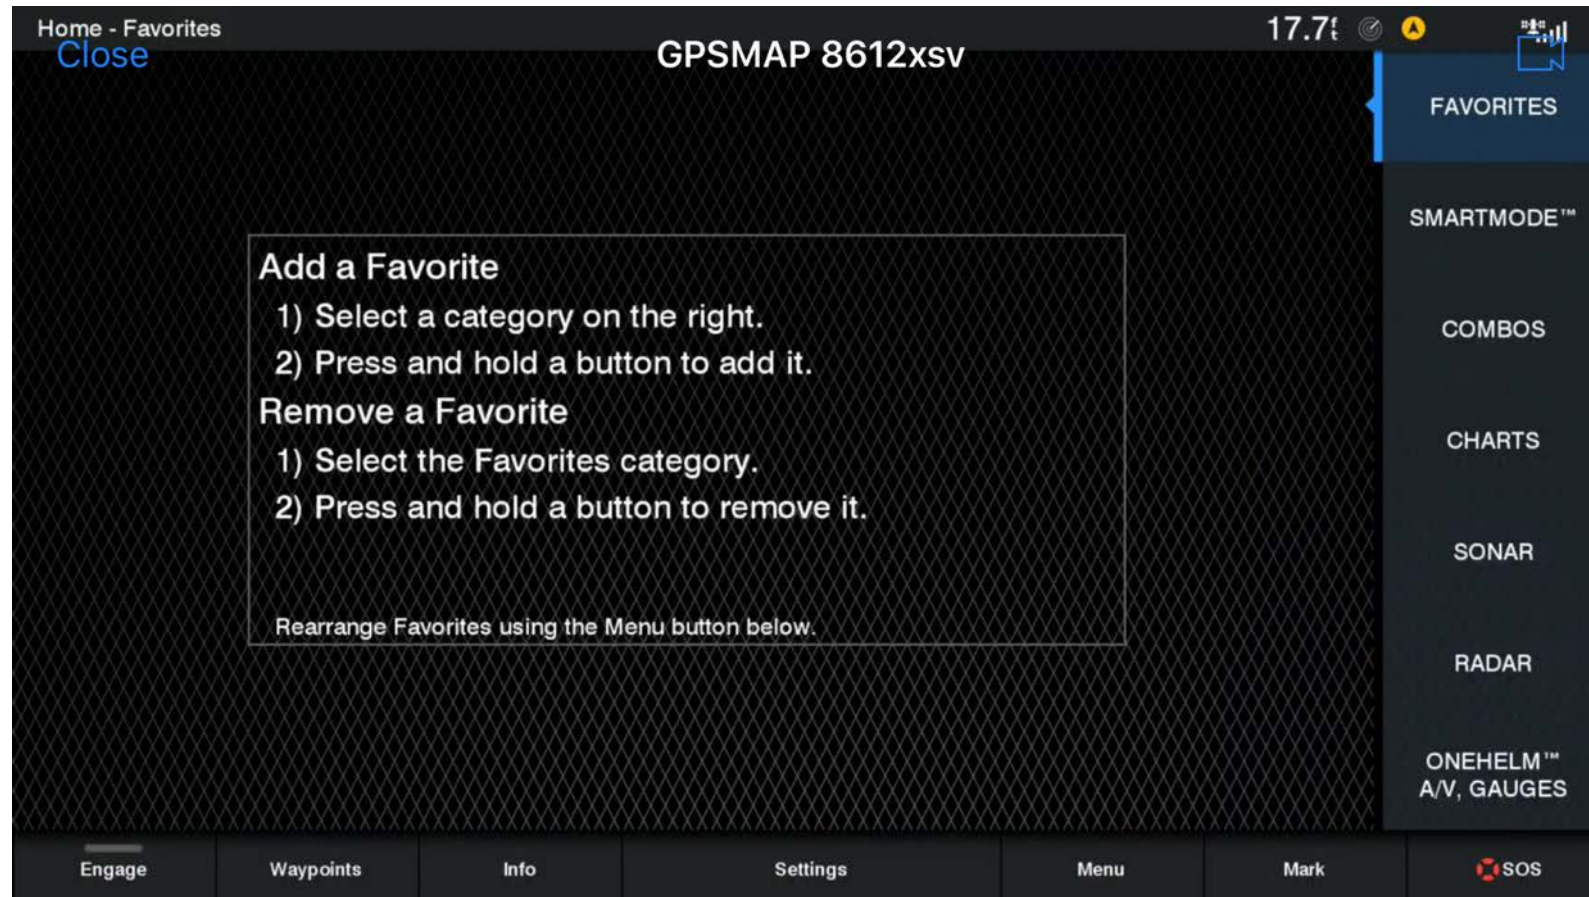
Home - Favorites
Close

GPSMAP 8612xsv

17.7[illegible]

FAVORITES

SMARTMODE™

COMBOS

CHARTS

SONAR

RADAR

ONEHELM™ A/V, GAUGES

Add a Favorite
1) Select a category on the right.
2) Press and hold a button to add it.
Remove a Favorite
1) Select the Favorites category.
2) Press and hold a button to remove it.

Rearrange Favorites using the Menu button below.

Engage
Waypoints
Info
Settings
Menu
Mark
SOS